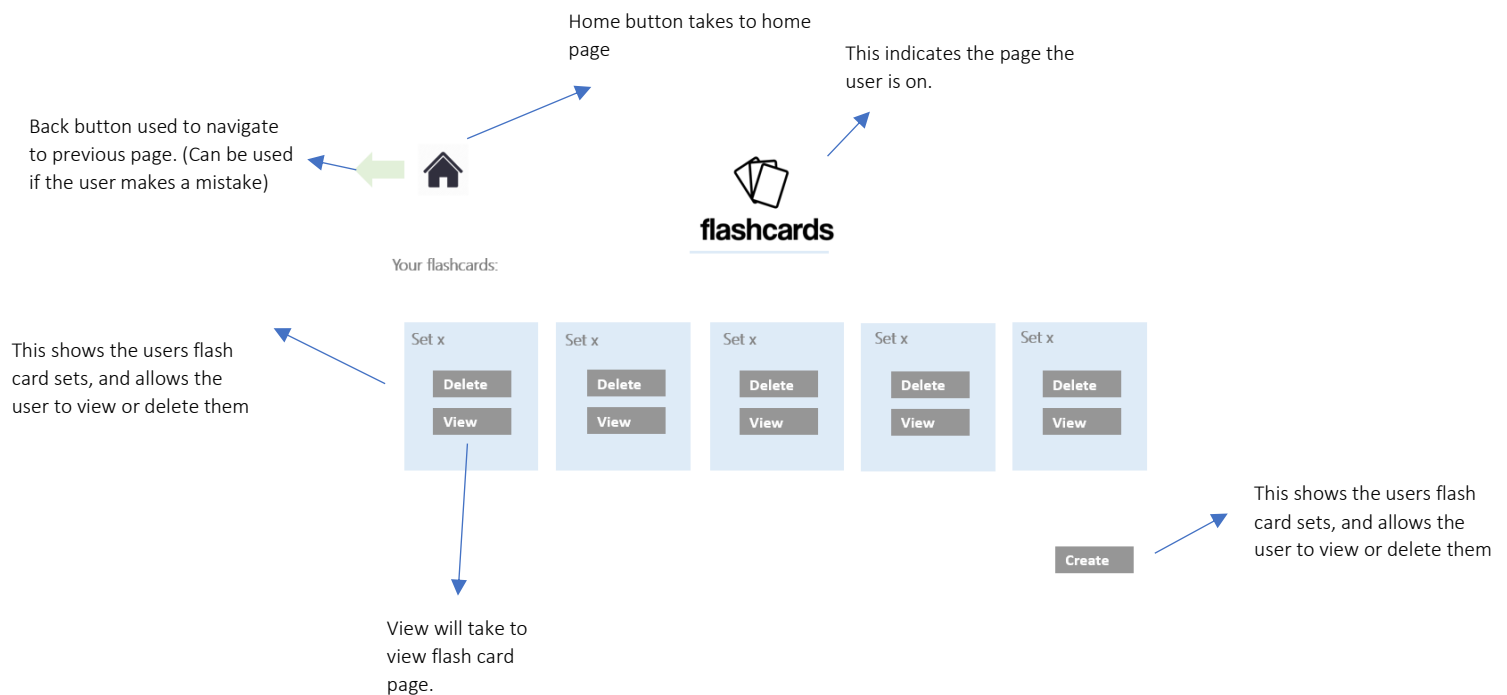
Home button takes to home page

This indicates the page the user is on.

Back button used to navigate to previous page. (Can be used if the user makes a mistake)

flashcards

Your flashcards:

This shows the users flash card sets, and allows the user to view or delete them

| Set x | Set x | Set x | Set x | Set x |
|---|---|---|---|---|
| Delete | Delete | Delete | Delete | Delete |
| View | View | View | View | View |

This shows the users flash card sets, and allows the user to view or delete them

Create

View will take to view flash card page.